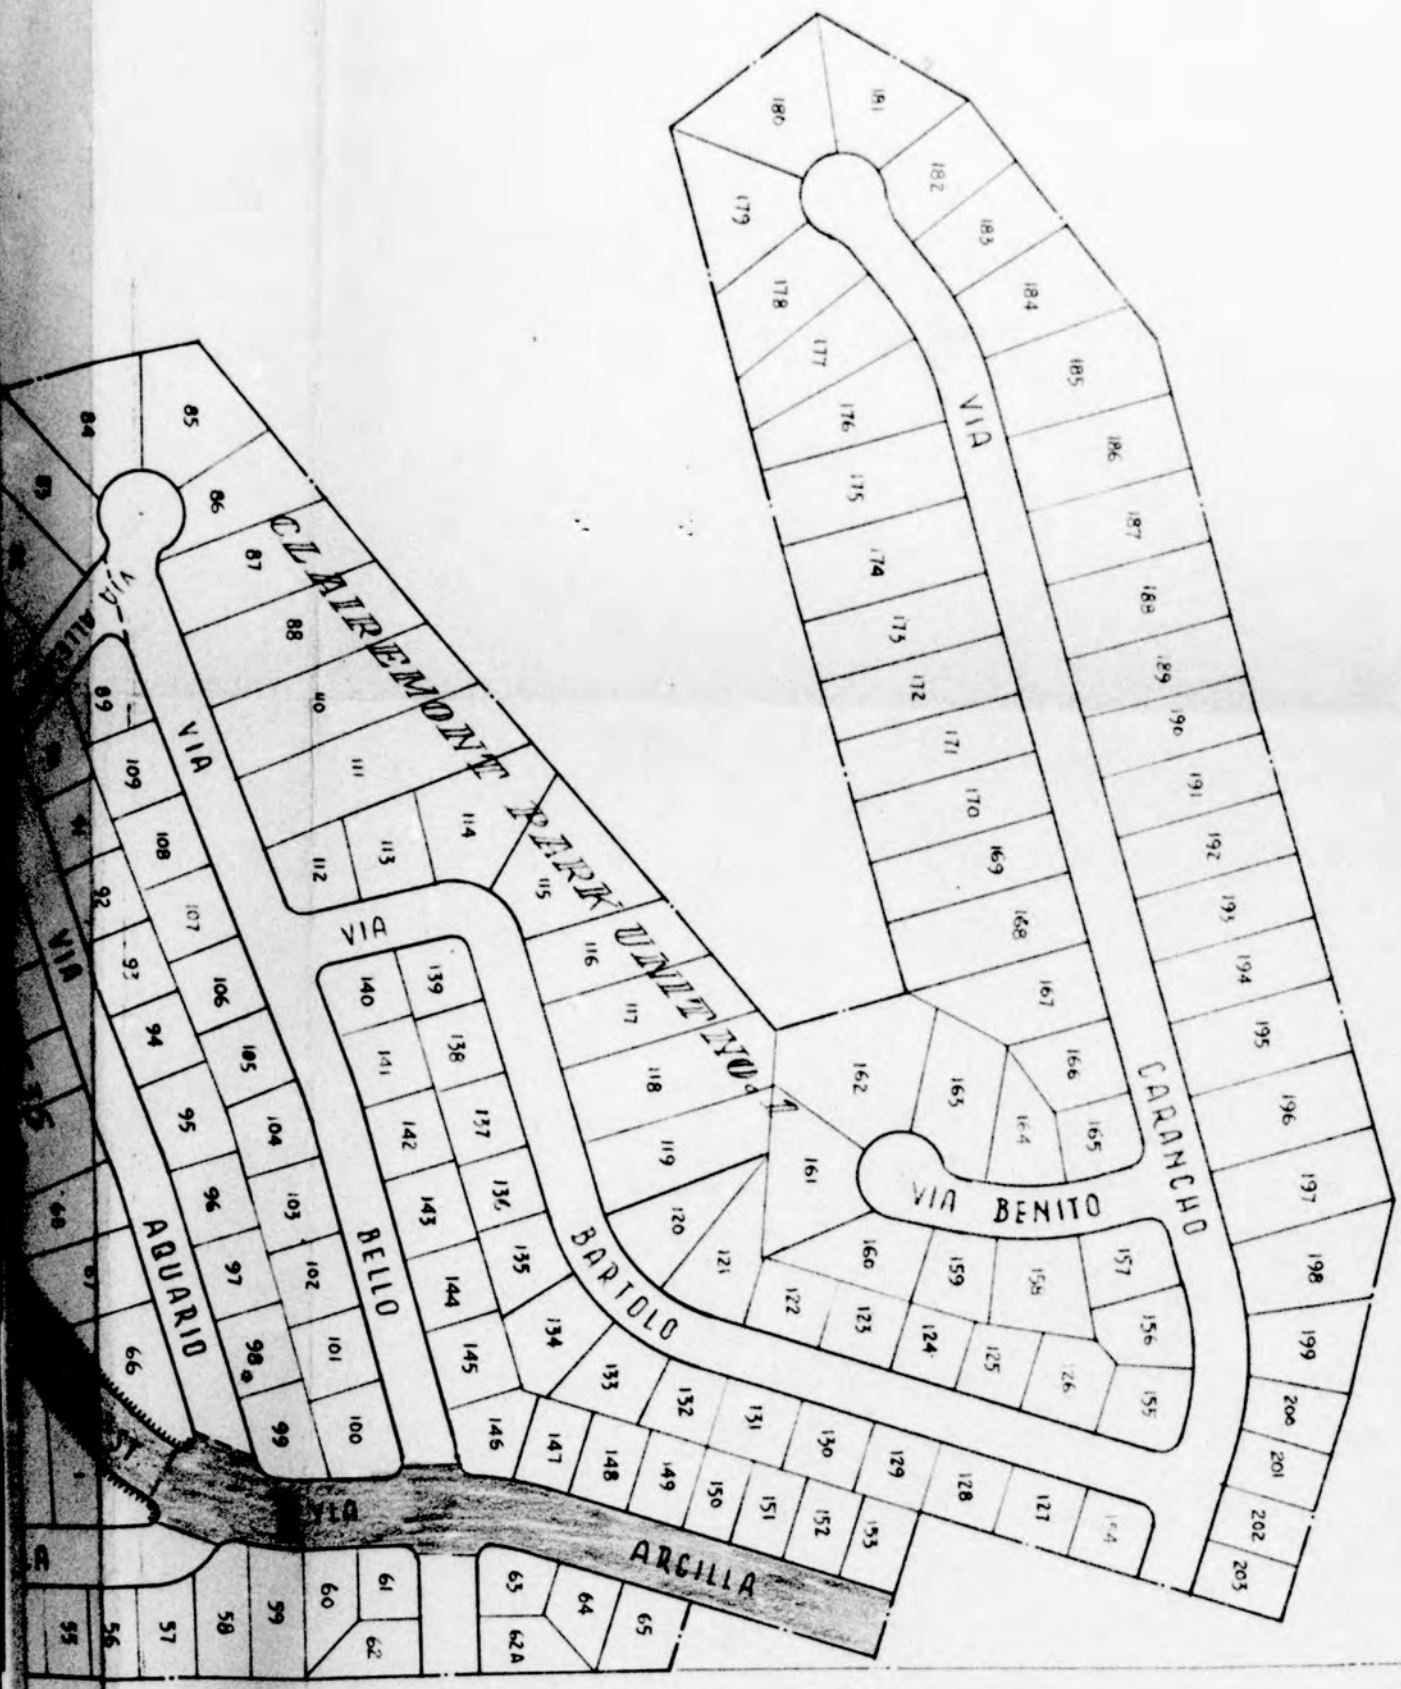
CLAIREMONT PARK UNIT NO 1

VIA CARANCHO

VIA BENITO

VIA BARTOLO

VIA BELLO

VIA AQUARIO

VIA ARGILLA

VIA

VIA ALE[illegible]

180
181
182
183
184
185
186
187
188
189
190
191
192
193
194
195
196
197
198
199
200
201
202
203
179
178
177
176
175
174
173
172
171
170
169
168
167
166
165
164
163
162
161
160
159
158
157
156
155
154
127
128
129
130
131
132
133
134
135
136
137
138
139
140
141
142
143
144
145
146
147
148
149
150
151
152
153
126
125
124
123
122
121
120
119
118
117
116
115
114
113
112
111
110
109
108
107
106
105
104
103
102
101
100
99
98
97
96
95
94
93
92
89
88
87
86
85
84
66
67
68
60
61
62
62A
63
64
65
55
56
57
58
59